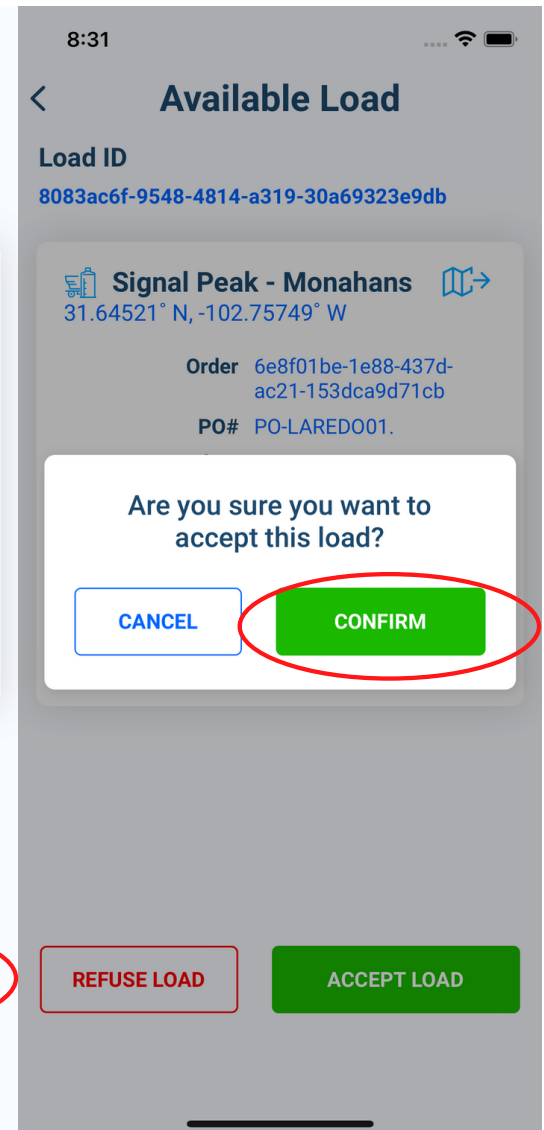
8:31

<

Available Load

Load ID

8083ac6f-9548-4814-a319-30a69323e9db

Signal Peak - Monahans

31.64521° N, -102.75749° W

Order 6e8f01be-1e88-437d-ac21-153dca9d71cb

PO# PO-LAREDO01.

Are you sure you want to accept this load?

CANCEL

CONFIRM

REFUSE LOAD

ACCEPT LOAD